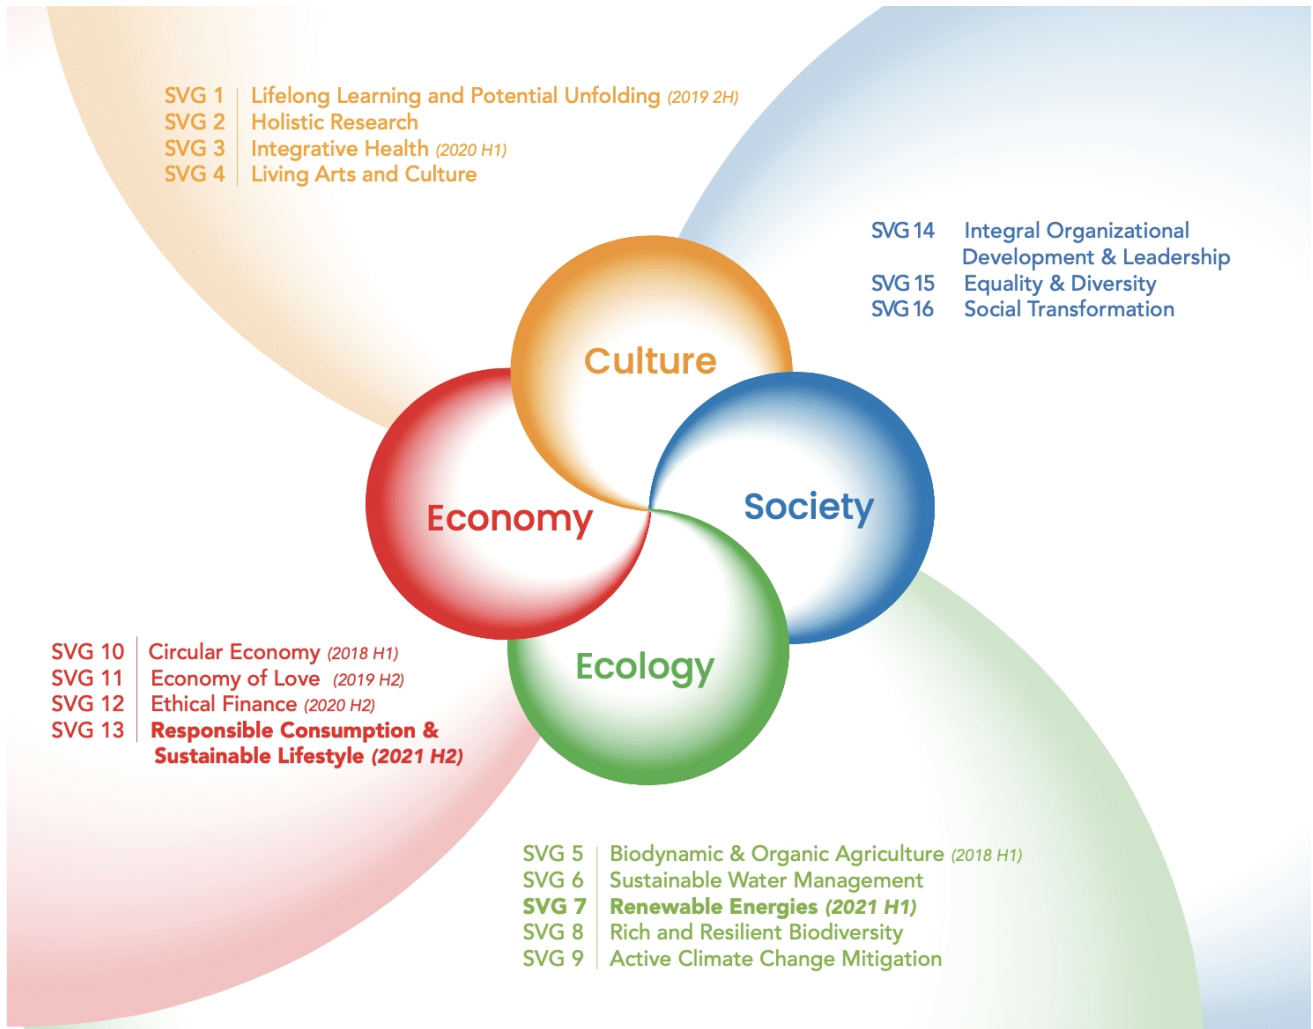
SVG 1 | Lifelong Learning and Potential Unfolding (2019 2H)
SVG 2 | Holistic Research
SVG 3 | Integrative Health (2020 H1)
SVG 4 | Living Arts and Culture

SVG 14 Integral Organizational Development & Leadership
SVG 15 Equality & Diversity
SVG 16 Social Transformation

Culture

Economy

Society

Ecology

SVG 10 | Circular Economy (2018 H1)
SVG 11 | Economy of Love (2019 H2)
SVG 12 | Ethical Finance (2020 H2)
SVG 13 | Responsible Consumption & Sustainable Lifestyle (2021 H2)

SVG 5 | Biodynamic & Organic Agriculture (2018 H1)
SVG 6 | Sustainable Water Management
SVG 7 | Renewable Energies (2021 H1)
SVG 8 | Rich and Resilient Biodiversity
SVG 9 | Active Climate Change Mitigation